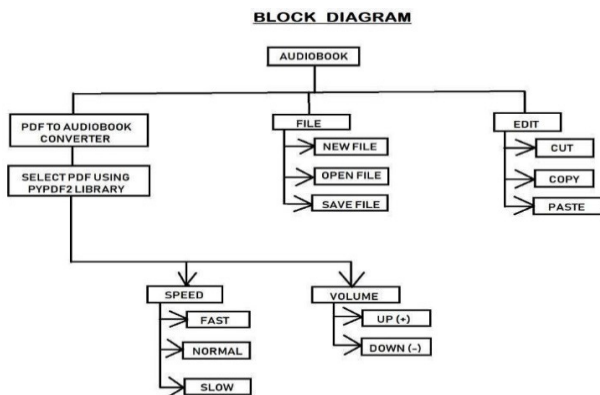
BLOCK DIAGRAM

AUDIOBOOK

PDF TO AUDIOBOOK CONVERTER

SELECT PDF USING PYPDF2 LIBRARY

FILE

NEW FILE

OPEN FILE

SAVE FILE

EDIT

CUT

COPY

PASTE

SPEED

FAST

NORMAL

SLOW

VOLUME

UP (+)

DOWN (–)